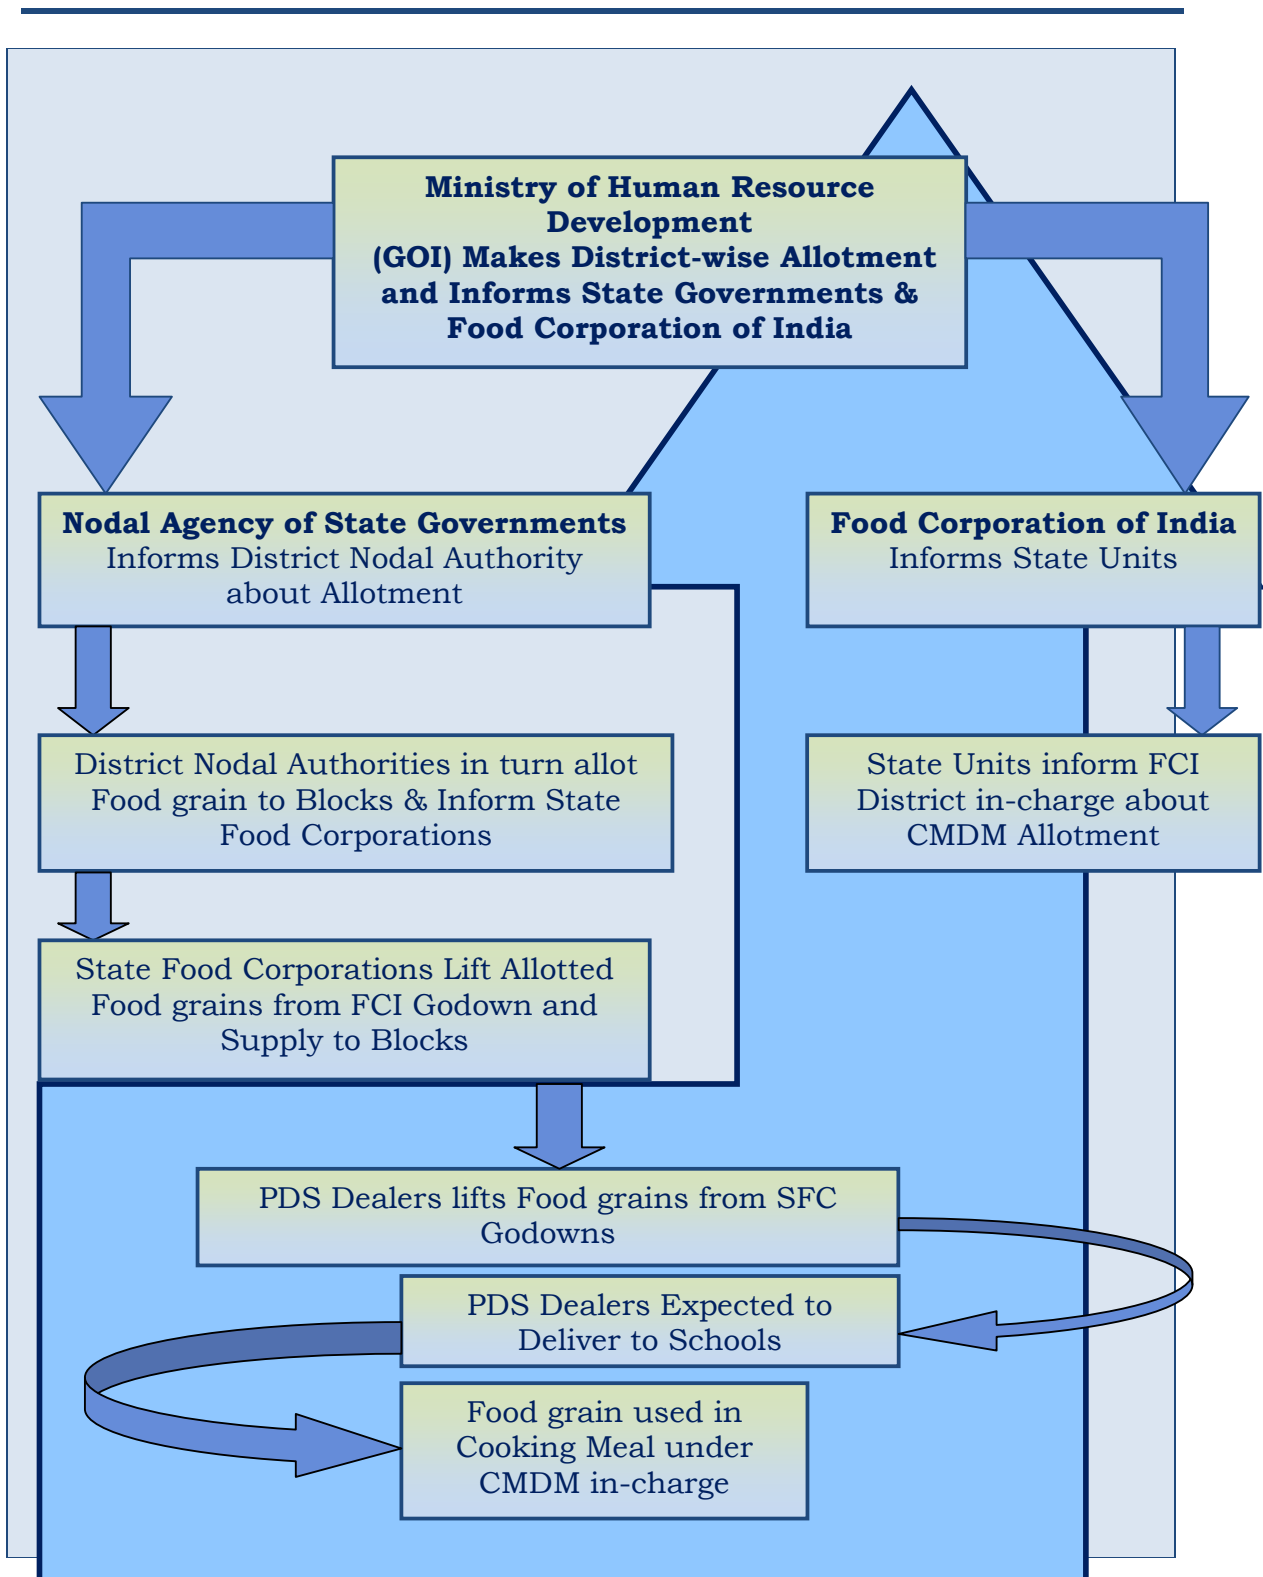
Ministry of Human Resource Development
(GOI) Makes District-wise Allotment and Informs State Governments & Food Corporation of India

Nodal Agency of State Governments
Informs District Nodal Authority about Allotment

Food Corporation of India
Informs State Units

District Nodal Authorities in turn allot Food grain to Blocks & Inform State Food Corporations

State Units inform FCI District in-charge about CMDM Allotment

State Food Corporations Lift Allotted Food grains from FCI Godown and Supply to Blocks

PDS Dealers lifts Food grains from SFC Godowns

PDS Dealers Expected to Deliver to Schools

Food grain used in Cooking Meal under CMDM in-charge